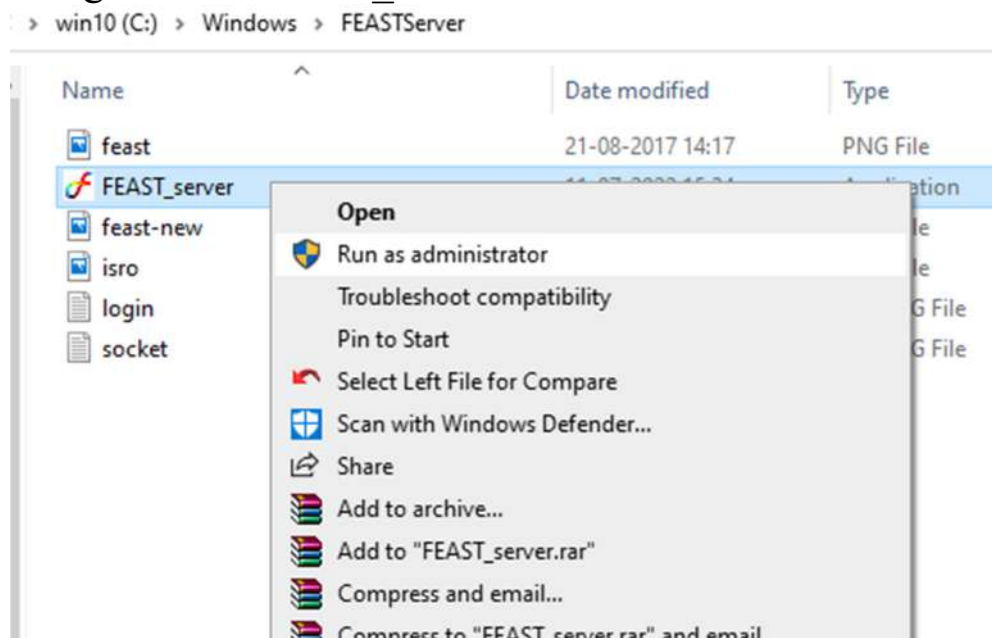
> win10 (C:) > Windows > FEASTServer

| Name | Date modified | Type |
|---|---|---|
| feast | 21-08-2017 14:17 | PNG File |
| FEAST_server | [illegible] | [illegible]ation |
| feast-new | | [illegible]le |
| isro | | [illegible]le |
| login | | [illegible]G File |
| socket | | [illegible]G File |

Open
Run as administrator
Troubleshoot compatibility
Pin to Start
Select Left File for Compare
Scan with Windows Defender...
Share
Add to archive...
Add to "FEAST_server.rar"
Compress and email...
Compress to "FEAST_server.rar" and email